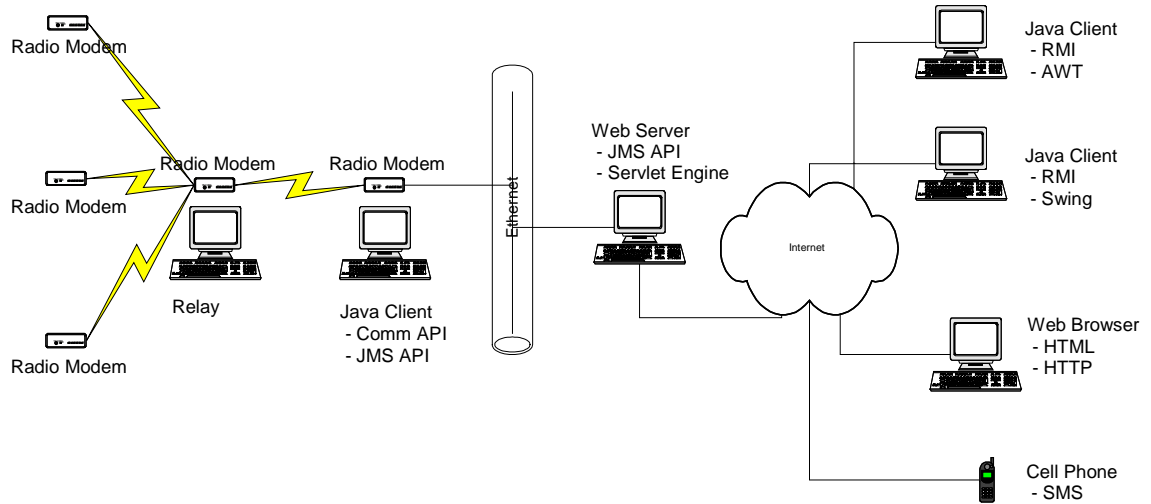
Radio Modem

Radio Modem

Radio Modem

Radio Modem

Radio Modem

Relay

Java Client
- Comm API
- JMS API

Ethernet

Web Server
- JMS API
- Servlet Engine

Internet

Java Client
- RMI
- AWT

Java Client
- RMI
- Swing

Web Browser
- HTML
- HTTP

Cell Phone
- SMS